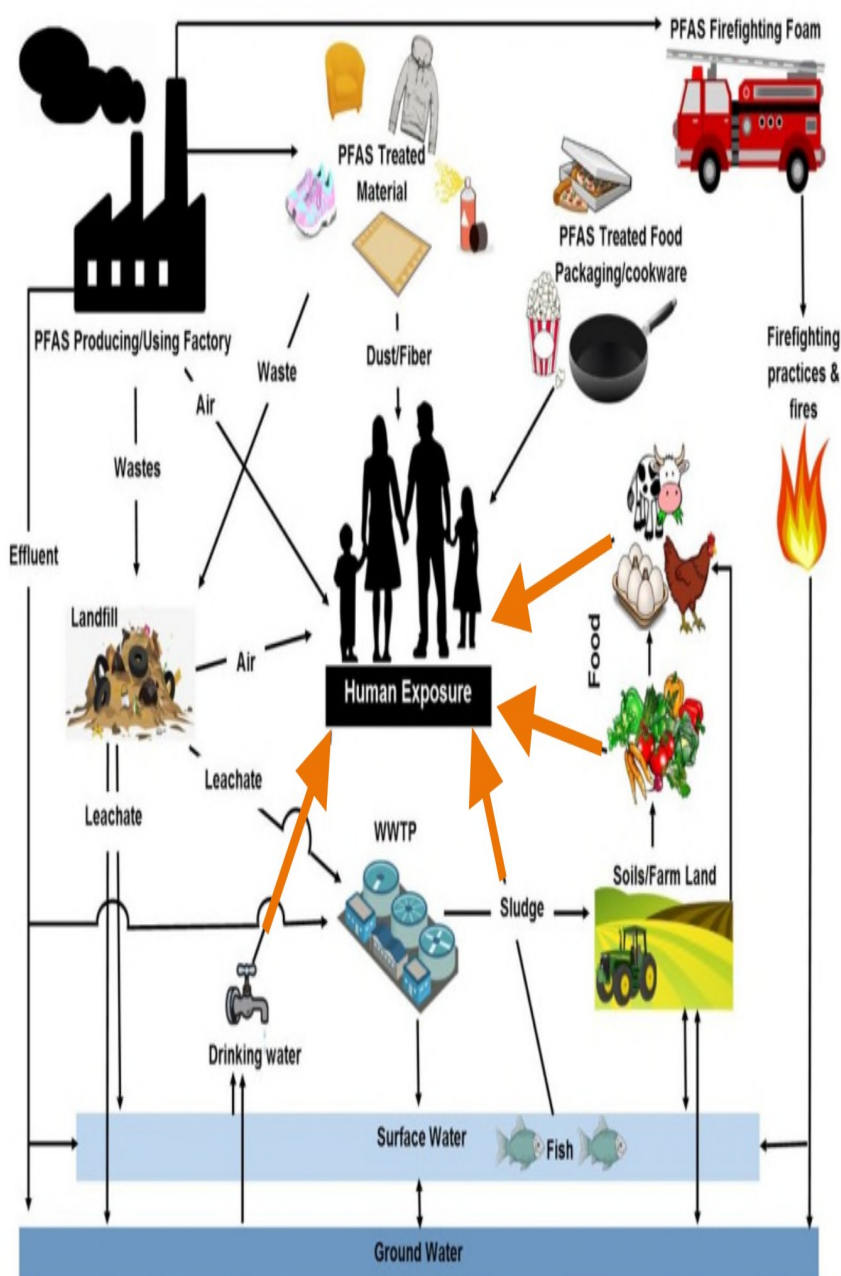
PFAS Firefighting Foam

PFAS Treated Material

PFAS Treated Food Packaging/cookware

PFAS Producing/Using Factory

Waste

Dust/Fiber

Firefighting practices & fires

Air

Wastes

Effluent

Landfill

Air

Human Exposure

Food

Leachate

Leachate

WWTP

Sludge

Soils/Farm Land

Drinking water

Surface Water

Fish

Ground Water